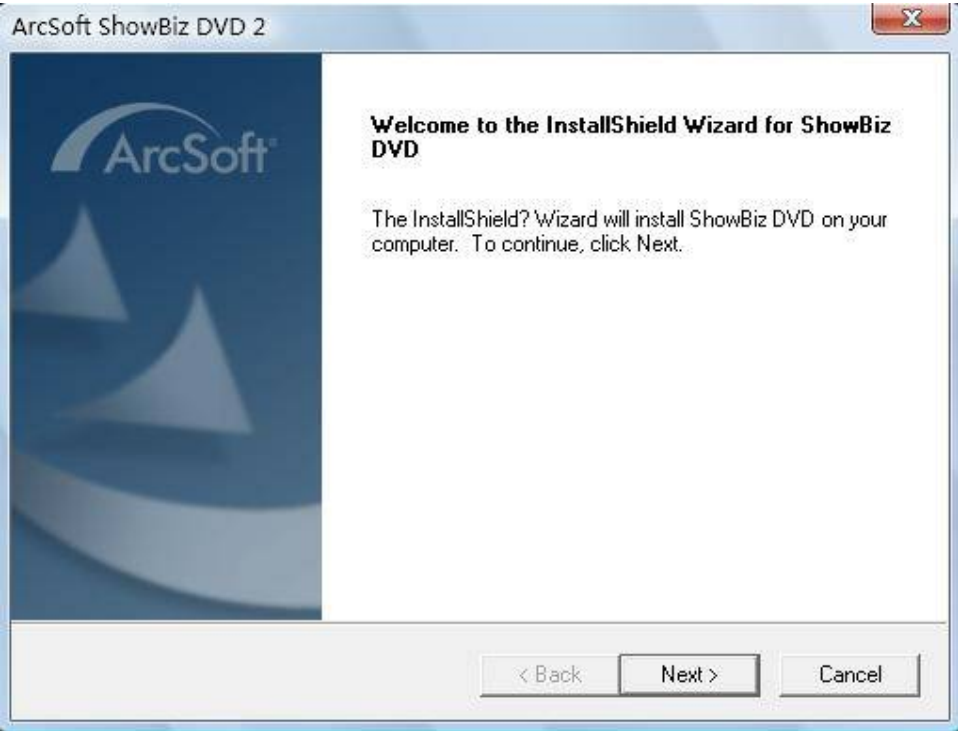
ArcSoft ShowBiz DVD 2

ArcSoft

Welcome to the InstallShield Wizard for ShowBiz DVD

The InstallShield? Wizard will install ShowBiz DVD on your computer. To continue, click Next.

< Back

Next >

Cancel